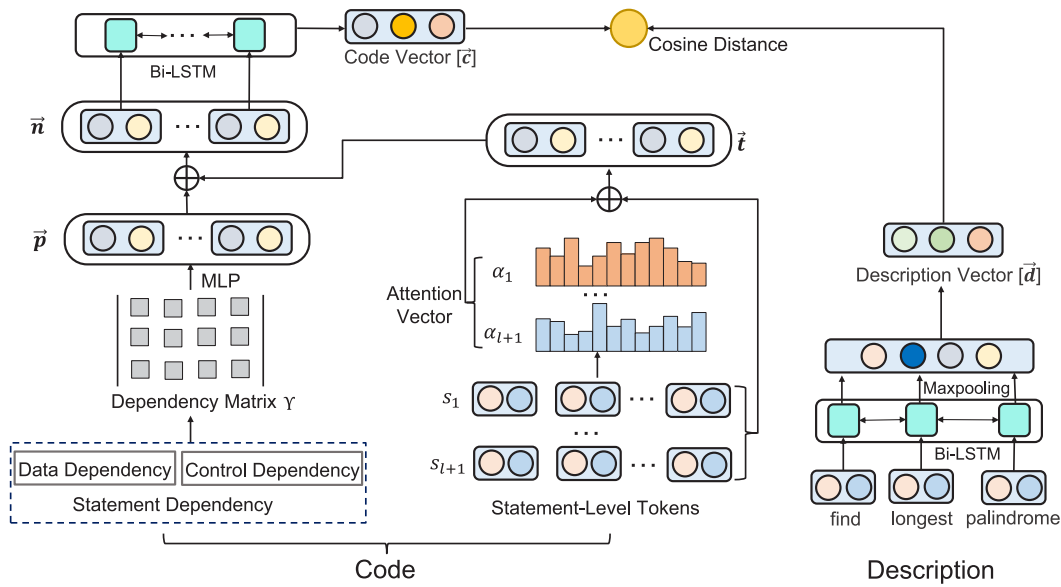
Bi-LSTM

Code Vector [$\vec{c}$]

Cosine Distance

$\vec{n}$

$\vec{t}$

$\vec{p}$

MLP

Attention Vector

$\alpha_1$

$\alpha_{l+1}$

Dependency Matrix $\Upsilon$

$s_1$

$s_{l+1}$

Data Dependency

Control Dependency

Statement Dependency

Statement-Level Tokens

Description Vector [$\vec{d}$]

Maxpooling

Bi-LSTM

find

longest

palindrome

Code

Description